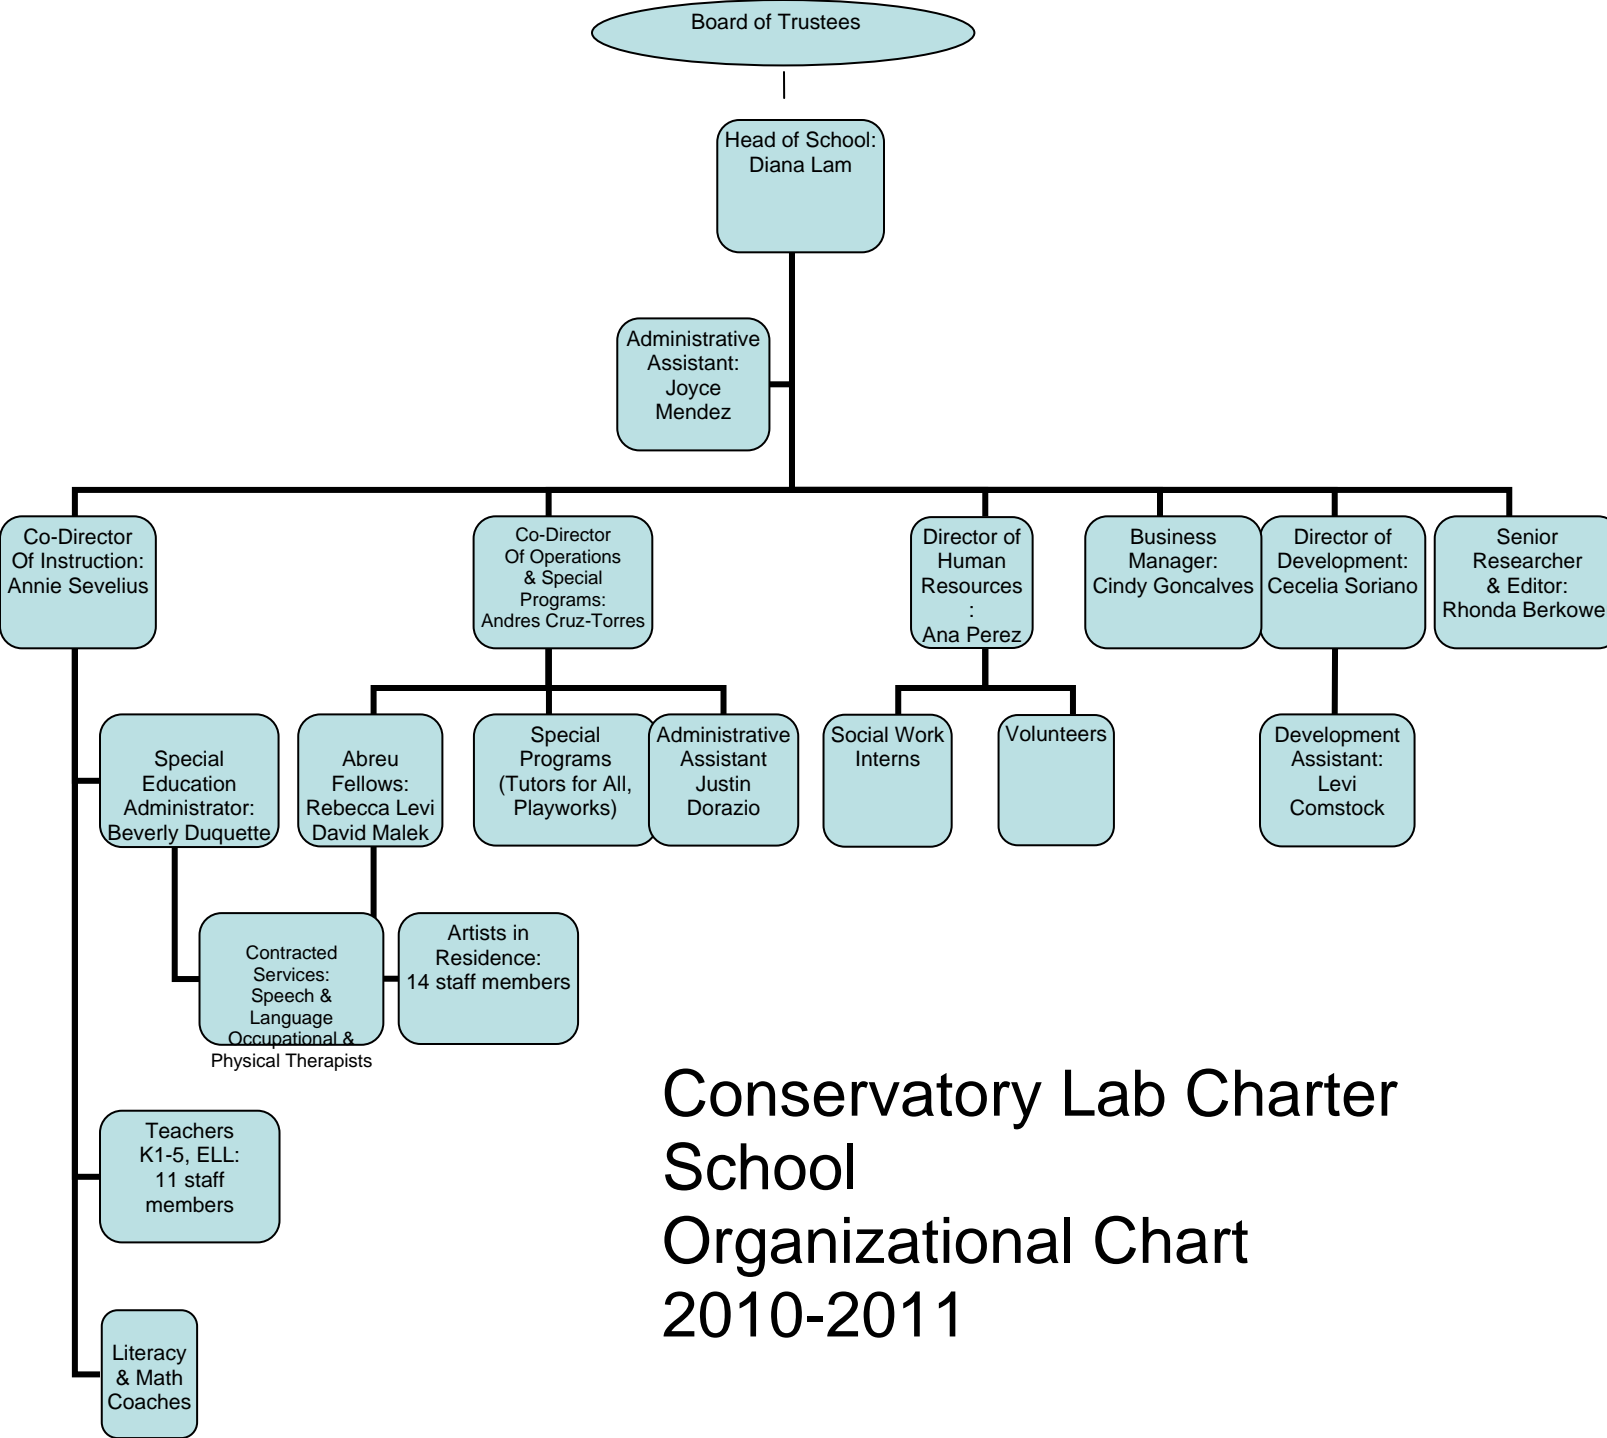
Board of Trustees

Head of School: Diana Lam

Administrative Assistant: Joyce Mendez

Co-Director Of Instruction: Annie Sevelius

Co-Director Of Operations & Special Programs: Andres Cruz-Torres

Director of Human Resources : Ana Perez

Business Manager: Cindy Goncalves

Director of Development: Cecelia Soriano

Senior Researcher & Editor: Rhonda Berkowe

Special Education Administrator: Beverly Duquette

Abreu Fellows: Rebecca Levi David Malek

Special Programs (Tutors for All, Playworks)

Administrative Assistant Justin Dorazio

Social Work Interns

Volunteers

Development Assistant: Levi Comstock

Contracted Services: Speech & Language Occupational & Physical Therapists

Artists in Residence: 14 staff members

Teachers K1-5, ELL: 11 staff members

Literacy & Math Coaches

Conservatory Lab Charter School
Organizational Chart
2010-2011